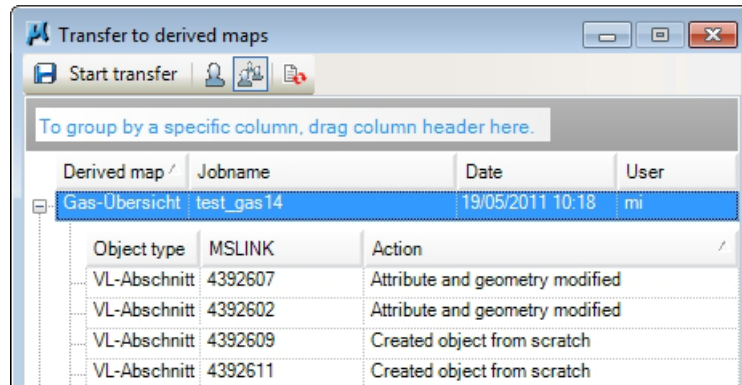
Transfer to derived maps

Start transfer

To group by a specific column, drag column header here.

| Derived map | Jobname | Date | User |
|---|---|---|---|
| Gas-Übersicht | test_gas14 | 19/05/2011 10:18 | mi |

| Object type | MSLINK | Action |
|---|---|---|
| VL-Abschnitt | 4392607 | Attribute and geometry modified |
| VL-Abschnitt | 4392602 | Attribute and geometry modified |
| VL-Abschnitt | 4392609 | Created object from scratch |
| VL-Abschnitt | 4392611 | Created object from scratch |